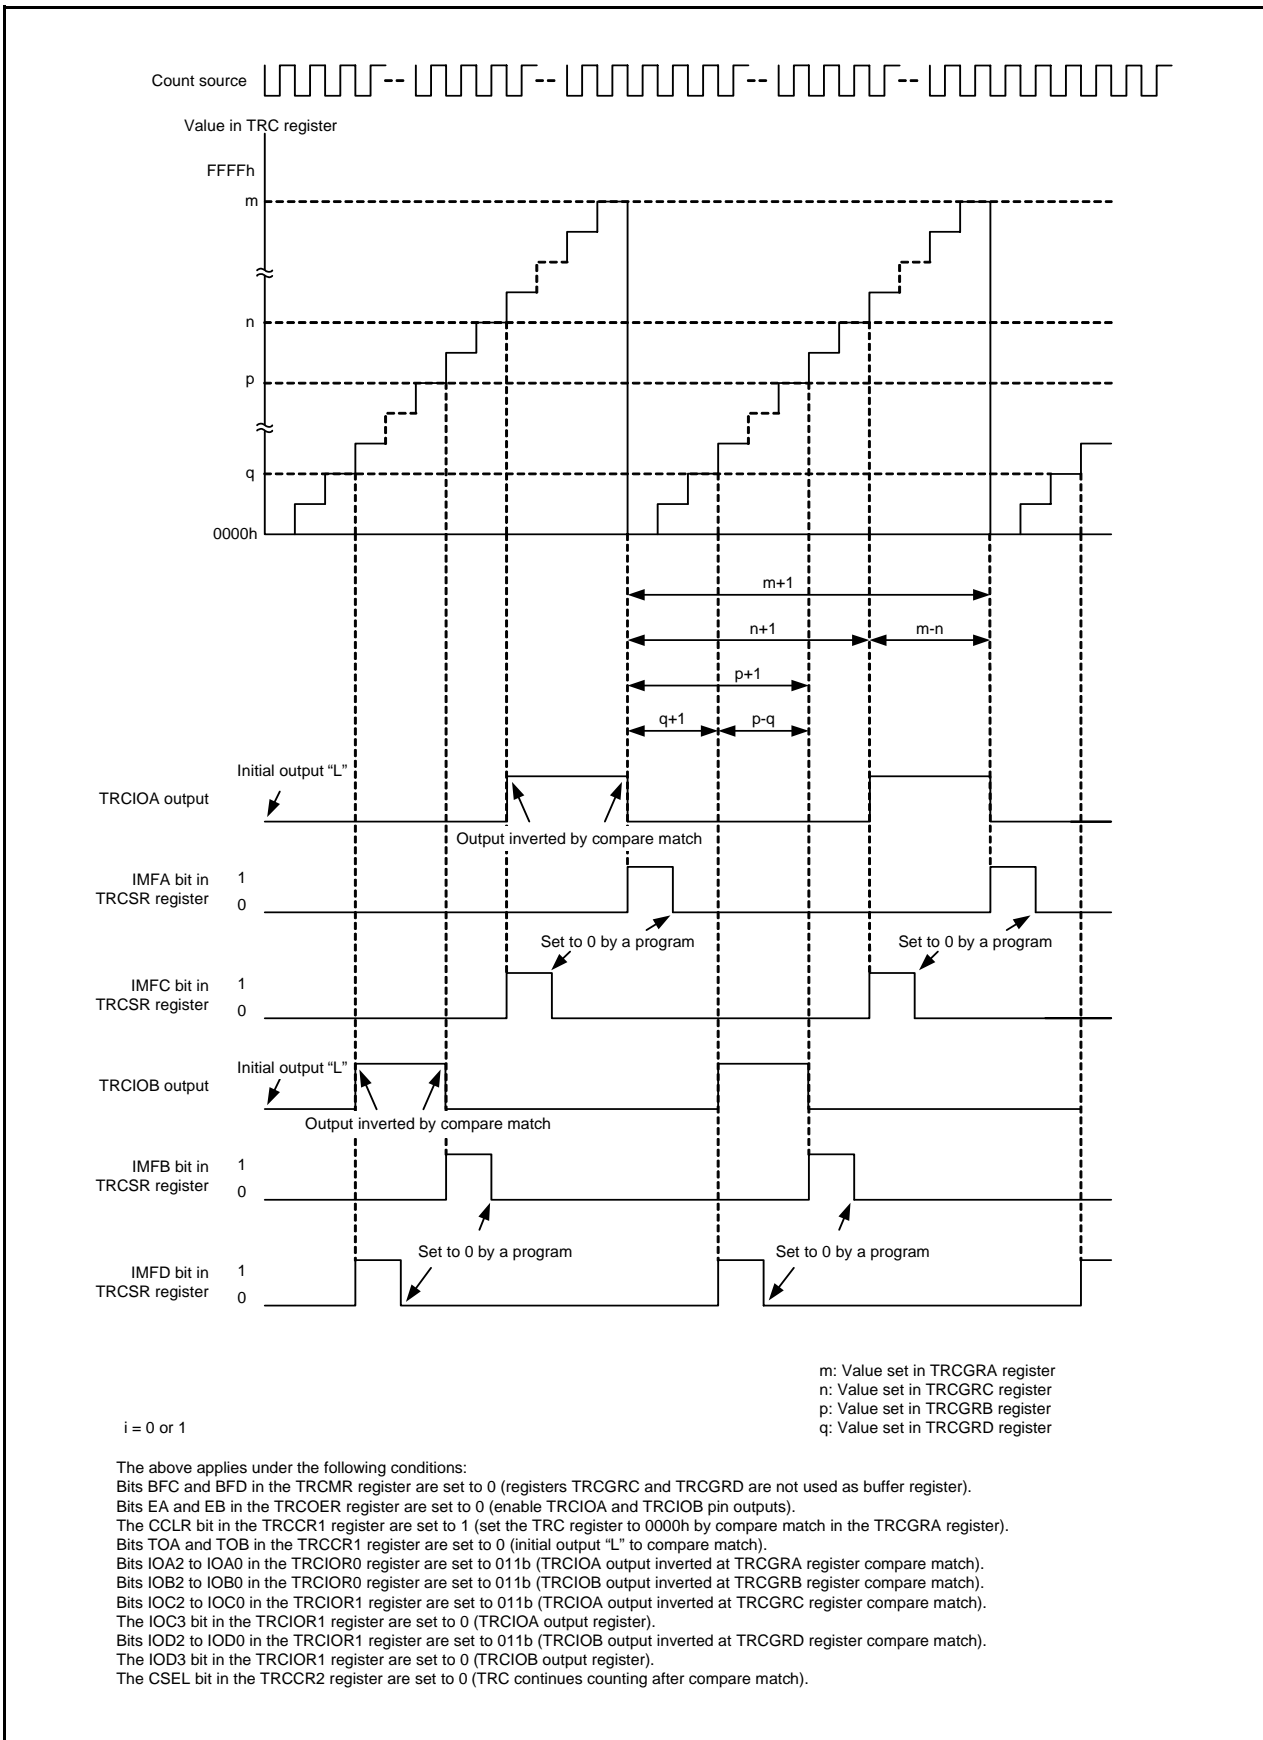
Count source

Value in TRC register

FFFFh

m

n

p

q

0000h

m+1

n+1

m-n

p+1

q+1

p-q

Initial output "L"

TRCIOA output

Output inverted by compare match

IMFA bit in TRCSR register

1

0

Set to 0 by a program

Set to 0 by a program

IMFC bit in TRCSR register

1

0

Initial output "L"

TRCIOB output

Output inverted by compare match

IMFB bit in TRCSR register

1

0

Set to 0 by a program

Set to 0 by a program

IMFD bit in TRCSR register

1

0

m: Value set in TRCGRA register
n: Value set in TRCGRC register
p: Value set in TRCGRB register
q: Value set in TRCGRD register

i = 0 or 1

The above applies under the following conditions:
Bits BFC and BFD in the TRCMR register are set to 0 (registers TRCGRC and TRCGRD are not used as buffer register).
Bits EA and EB in the TRCOER register are set to 0 (enable TRCIOA and TRCIOB pin outputs).
The CCLR bit in the TRCCR1 register are set to 1 (set the TRC register to 0000h by compare match in the TRCGRA register).
Bits TOA and TOB in the TRCCR1 register are set to 0 (initial output "L" to compare match).
Bits IOA2 to IOA0 in the TRCIOR0 register are set to 011b (TRCIOA output inverted at TRCGRA register compare match).
Bits IOB2 to IOB0 in the TRCIOR0 register are set to 011b (TRCIOB output inverted at TRCGRB register compare match).
Bits IOC2 to IOC0 in the TRCIOR1 register are set to 011b (TRCIOA output inverted at TRCGRC register compare match).
The IOC3 bit in the TRCIOR1 register are set to 0 (TRCIOA output register).
Bits IOD2 to IOD0 in the TRCIOR1 register are set to 011b (TRCIOB output inverted at TRCGRD register compare match).
The IOD3 bit in the TRCIOR1 register are set to 0 (TRCIOB output register).
The CSEL bit in the TRCCR2 register are set to 0 (TRC continues counting after compare match).